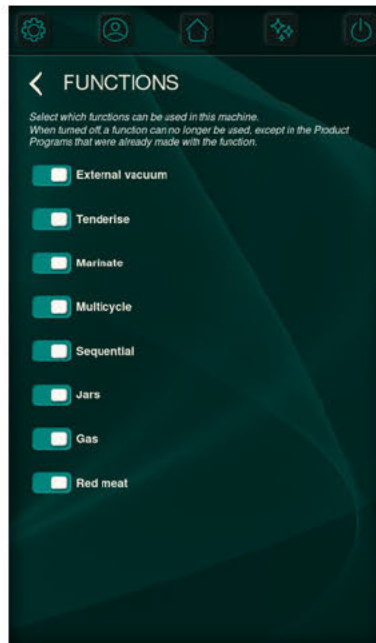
< FUNCTIONS

Select which functions can be used in this machine.
When turned off, a function can no longer be used, except in the Product Programs that were already made with the function.

External vacuum

Tenderise

Marinate

Multicycle

Sequential

Jars

Gas

Red meat